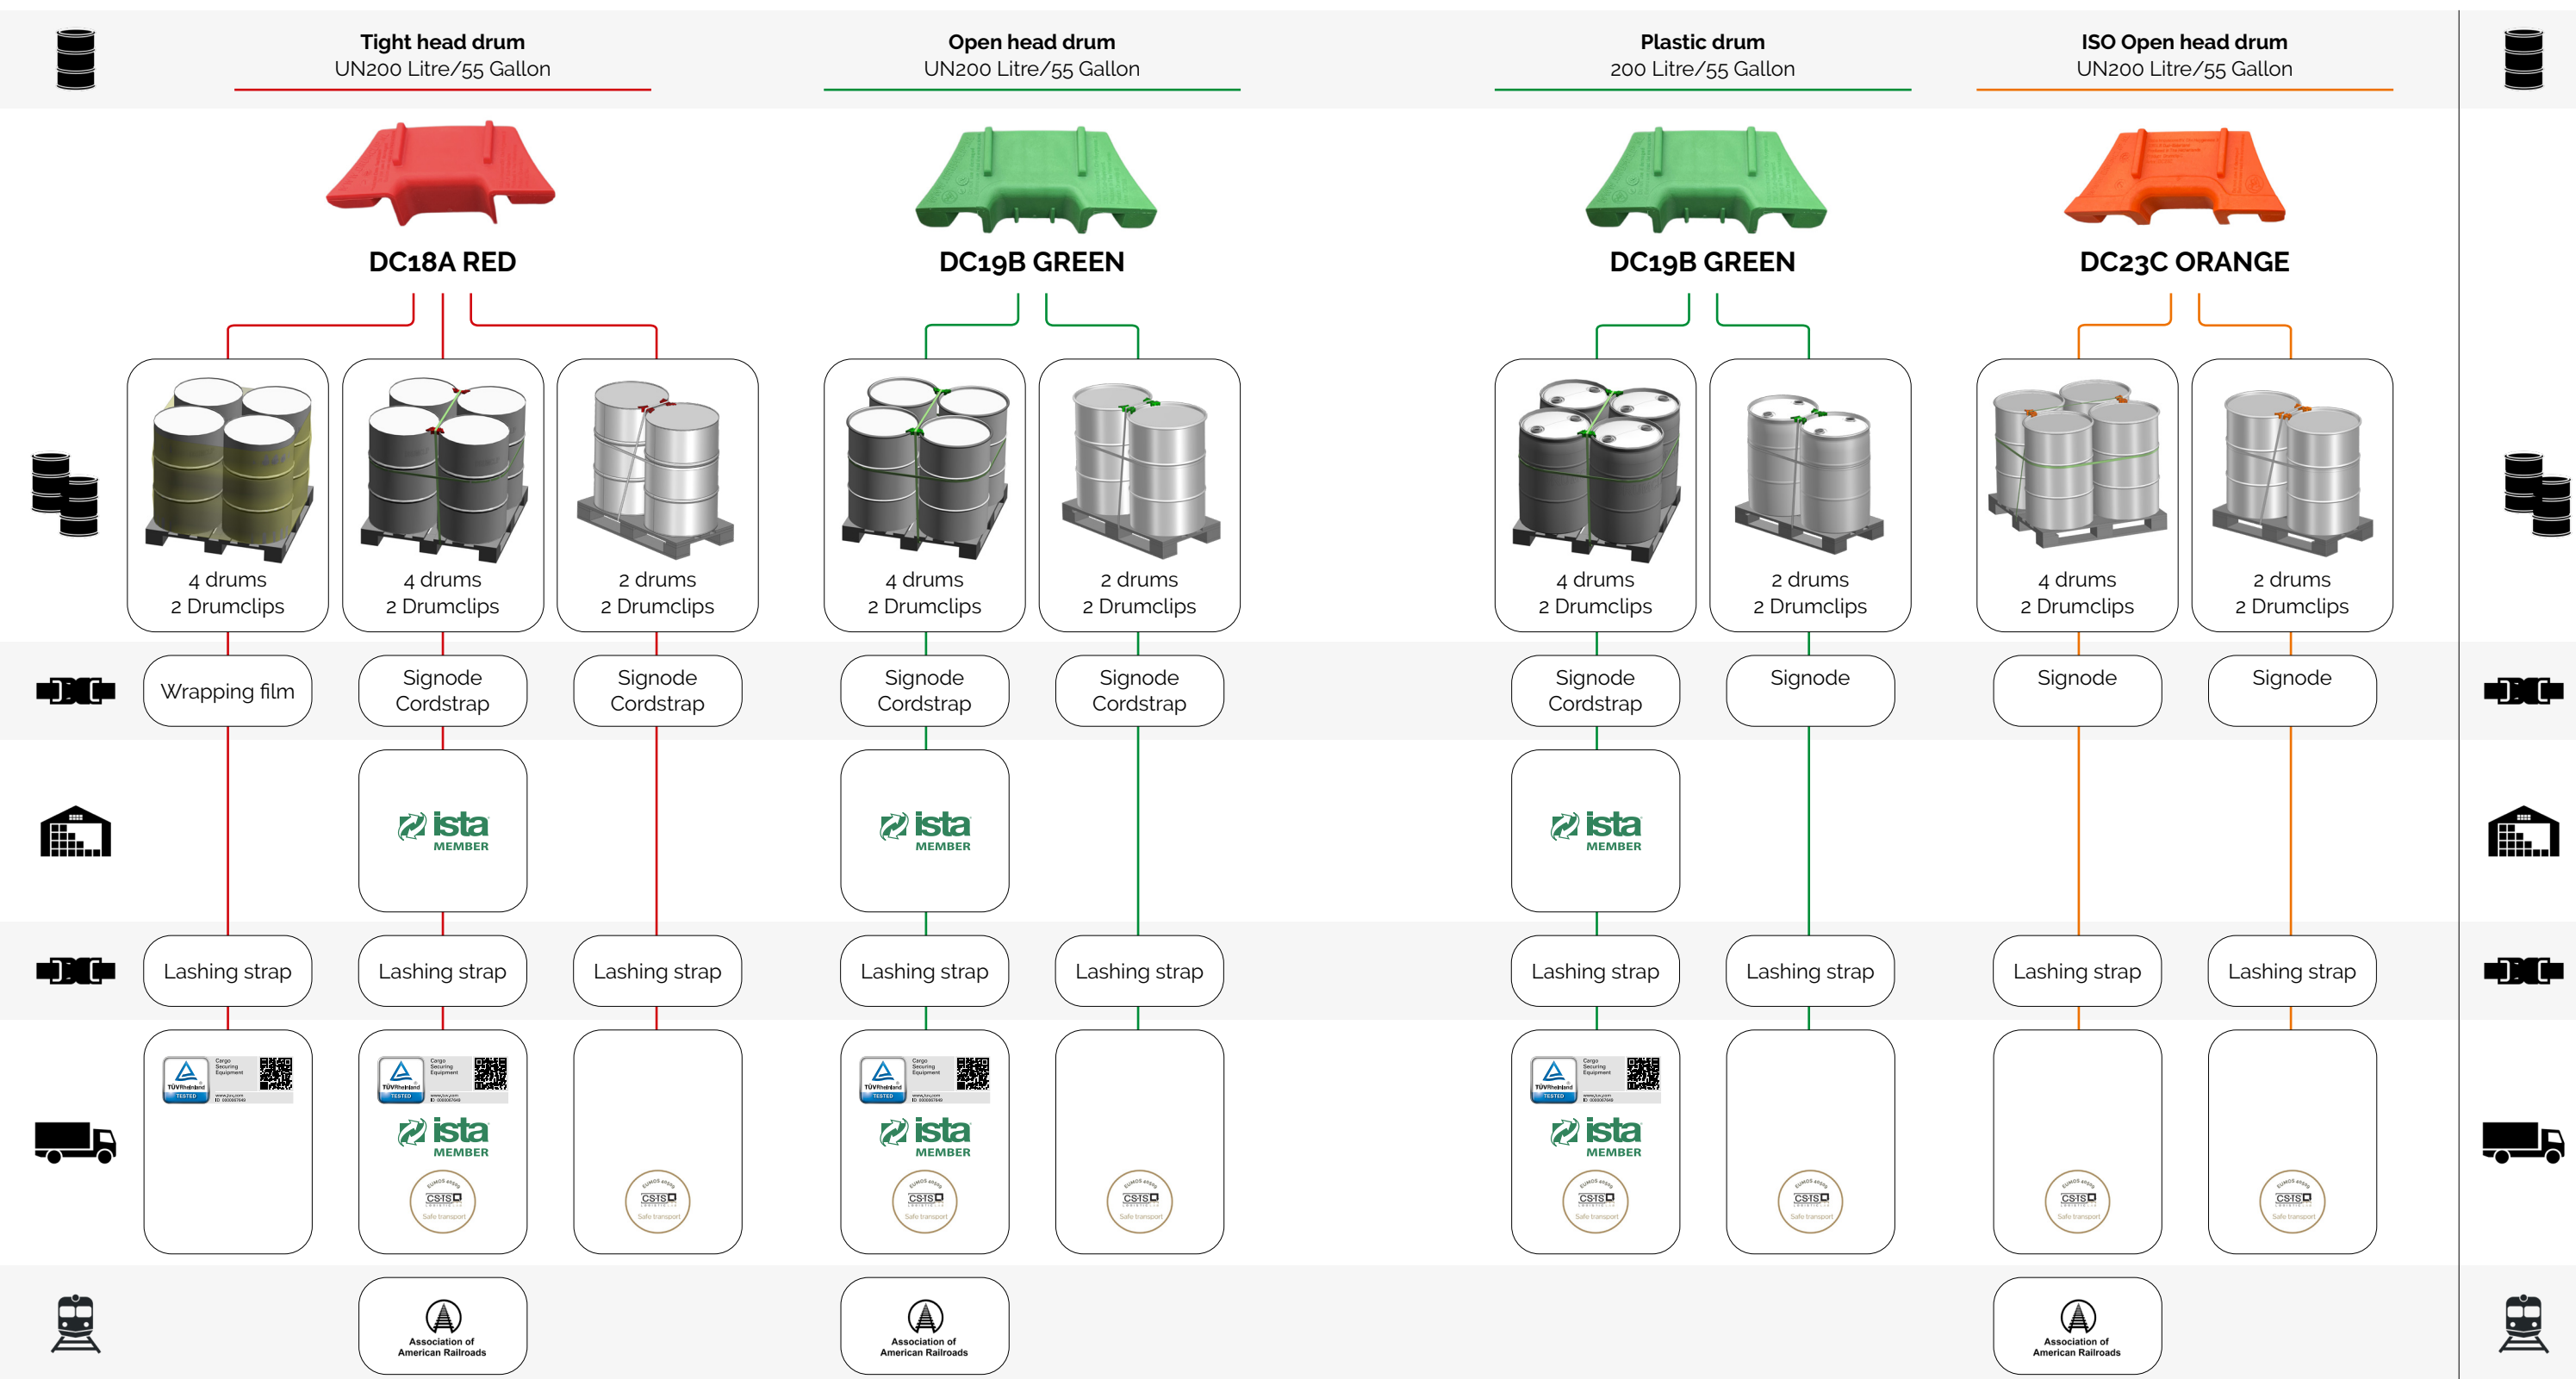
Tight head drum
UN200 Litre/55 Gallon

Open head drum
UN200 Litre/55 Gallon

Plastic drum
200 Litre/55 Gallon

ISO Open head drum
UN200 Litre/55 Gallon

DC18A RED

DC19B GREEN

DC19B GREEN

DC23C ORANGE

4 drums
2 Drumclips

4 drums
2 Drumclips

2 drums
2 Drumclips

4 drums
2 Drumclips

2 drums
2 Drumclips

4 drums
2 Drumclips

2 drums
2 Drumclips

4 drums
2 Drumclips

2 drums
2 Drumclips

Wrapping film

Signode
Cordstrap

Signode
Cordstrap

Signode
Cordstrap

Signode
Cordstrap

Signode
Cordstrap

Signode

Signode

Signode

ista
MEMBER

ista
MEMBER

ista
MEMBER

Lashing strap

Lashing strap

Lashing strap

Lashing strap

Lashing strap

Lashing strap

Lashing strap

Lashing strap

Lashing strap

TÜVRheinland TESTED Cargo Securing Equipment

TÜVRheinland TESTED Cargo Securing Equipment
ista
MEMBER
CSTS

CSTS

TÜVRheinland TESTED Cargo Securing Equipment
ista
MEMBER
CSTS

CSTS

TÜVRheinland TESTED Cargo Securing Equipment
ista
MEMBER
CSTS

CSTS

CSTS

CSTS

Association of
American Railroads

Association of
American Railroads

Association of
American Railroads